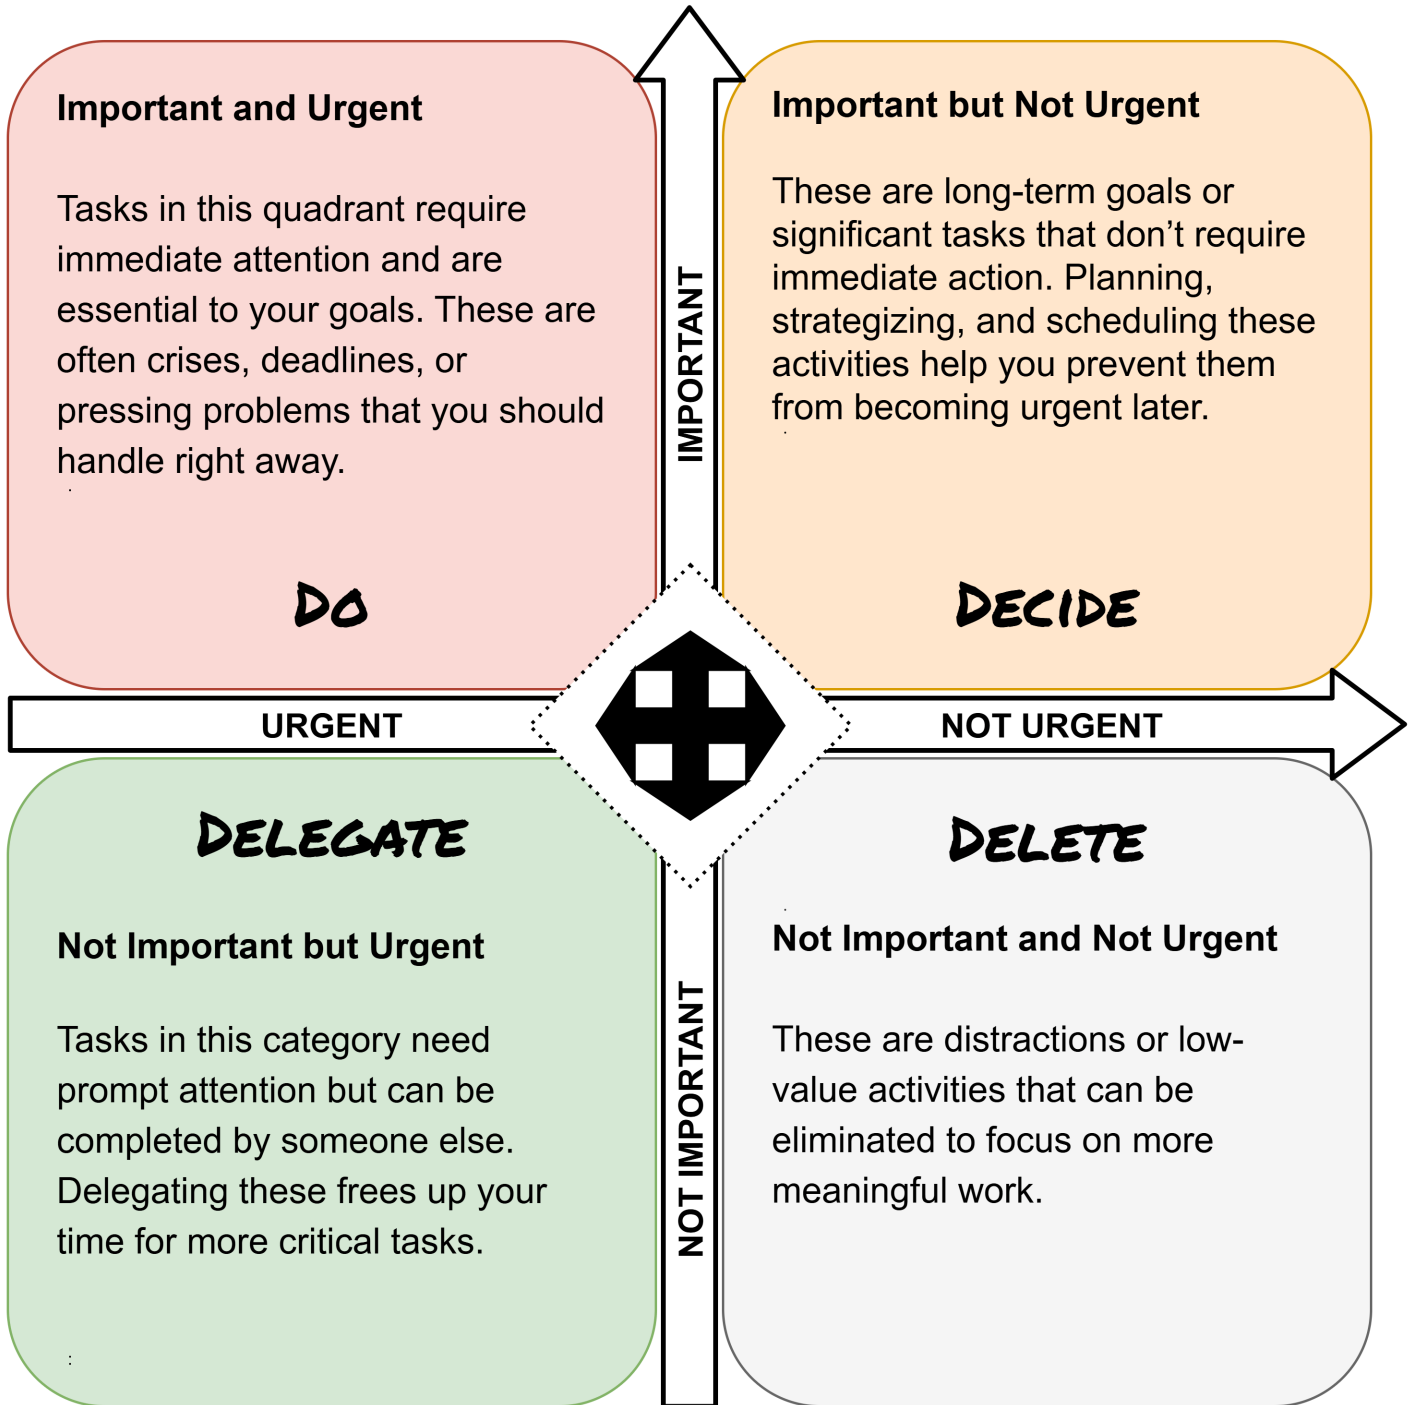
Important and Urgent

Tasks in this quadrant require immediate attention and are essential to your goals. These are often crises, deadlines, or pressing problems that you should handle right away.

DO

IMPORTANT

Important but Not Urgent

These are long-term goals or significant tasks that don't require immediate action. Planning, strategizing, and scheduling these activities help you prevent them from becoming urgent later.

DECIDE

URGENT

NOT URGENT

DELEGATE

Not Important but Urgent

Tasks in this category need prompt attention but can be completed by someone else. Delegating these frees up your time for more critical tasks.

NOT IMPORTANT

DELETE

Not Important and Not Urgent

These are distractions or low-value activities that can be eliminated to focus on more meaningful work.